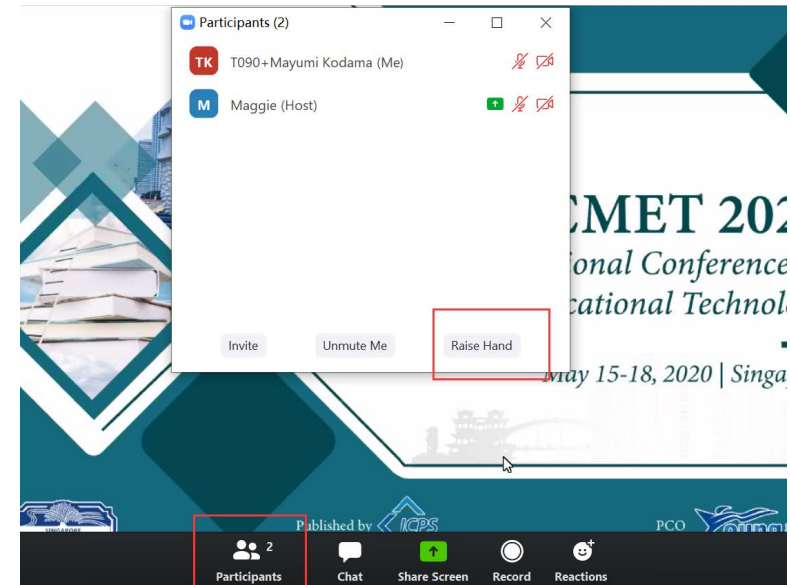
Participants (2)

TK T090+Mayumi Kodama (Me)

M Maggie (Host)

Invite Unmute Me Raise Hand

CMET 202

ional Conference

cational Technol

May 15-18, 2020 | Singa

SINGAPORE

Published by ICPS

PCO

2 Participants Chat Share Screen Record Reactions